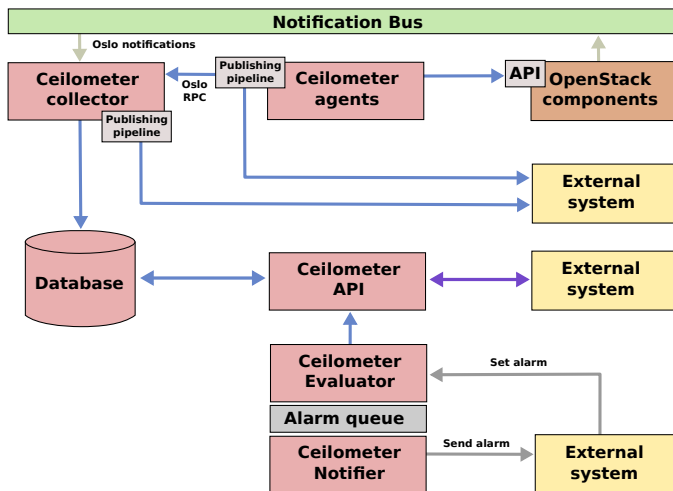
Notification Bus

Oslo notifications

Ceilometer collector

Publishing pipeline

Oslo RPC

Publishing pipeline

Ceilometer agents

API

OpenStack components

External system

Database

Ceilometer API

External system

Ceilometer Evaluator

Set alarm

Alarm queue

Ceilometer Notifier

Send alarm

External system